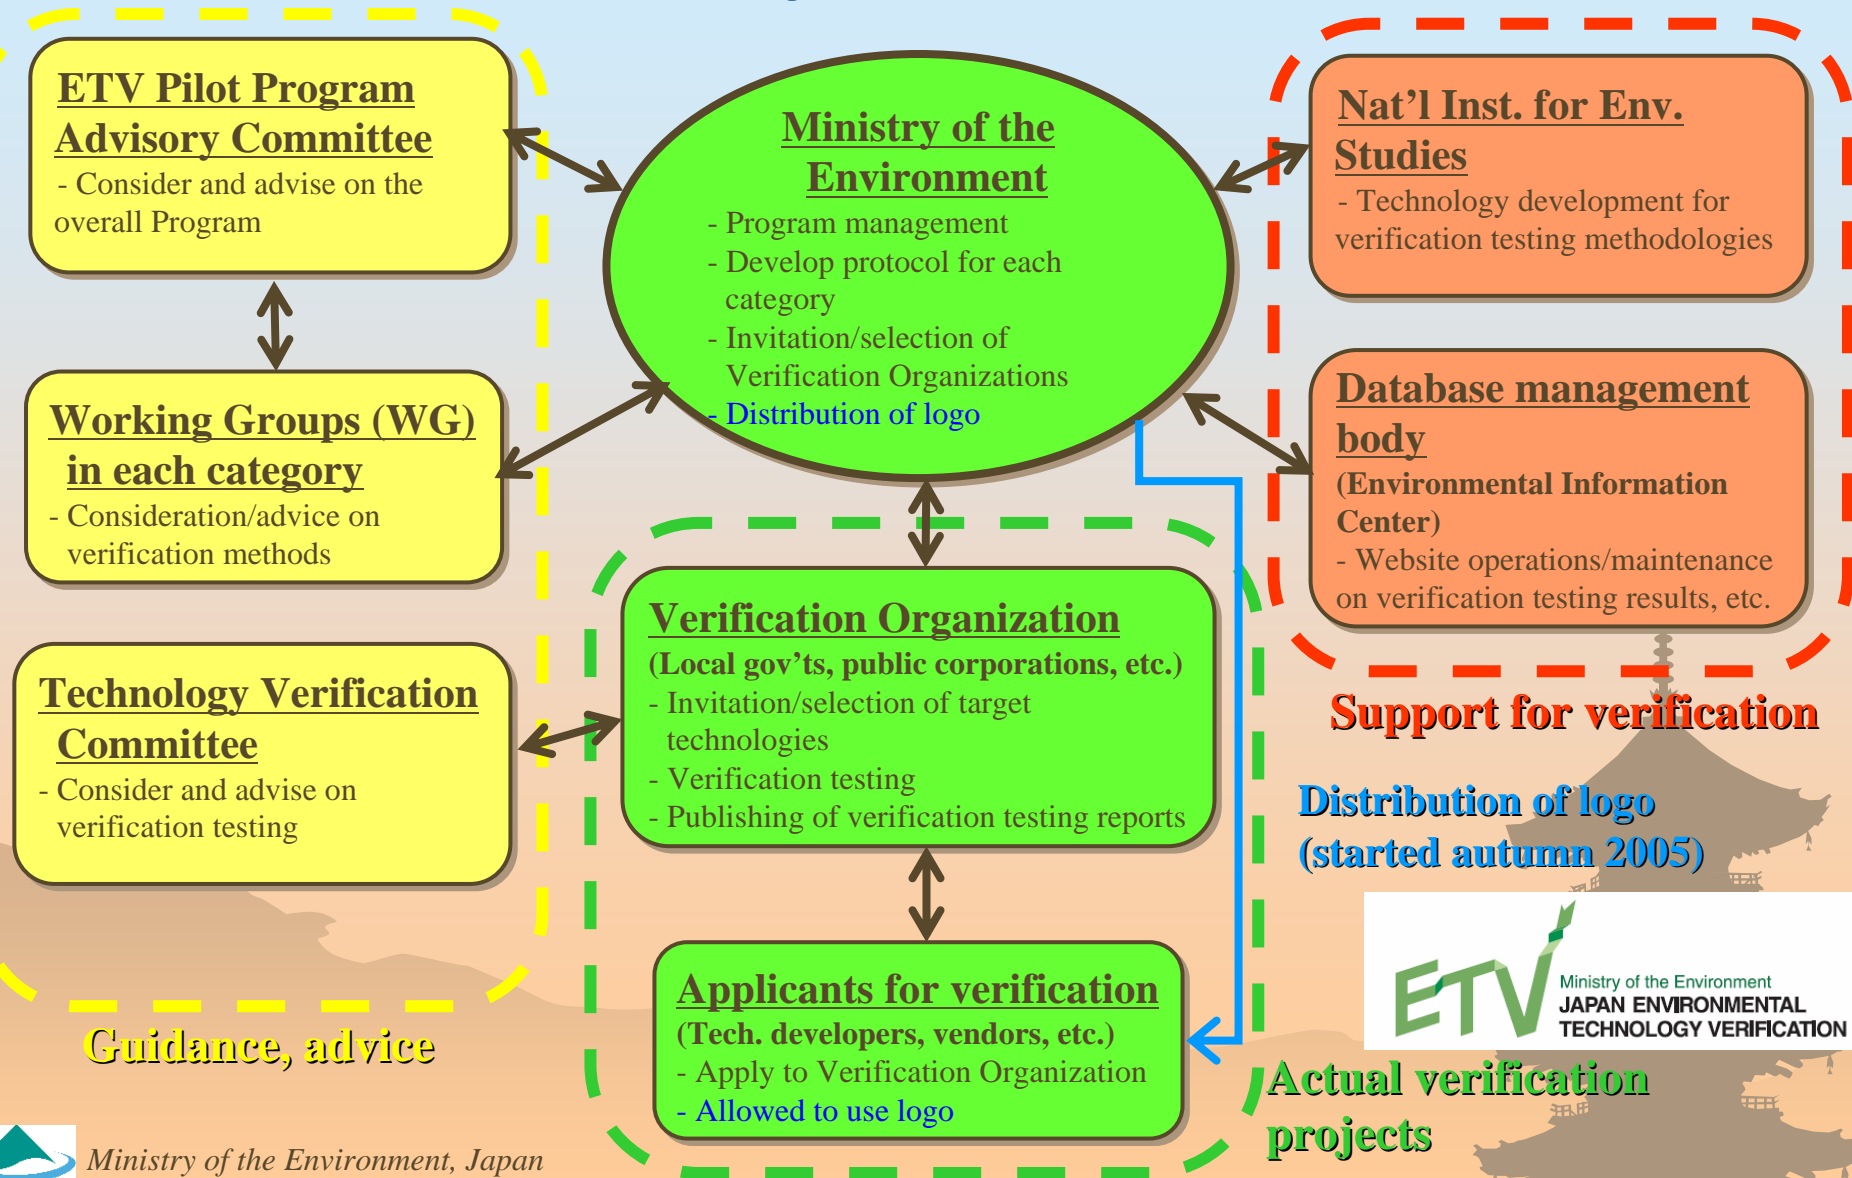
ETV Pilot Program Advisory Committee
- Consider and advise on the overall Program

Working Groups (WG) in each category
- Consideration/advice on verification methods

Technology Verification Committee
- Consider and advise on verification testing

Guidance, advice

Ministry of the Environment
- Program management
- Develop protocol for each category
- Invitation/selection of Verification Organizations
- Distribution of logo

Verification Organization
(Local gov'ts, public corporations, etc.)
- Invitation/selection of target technologies
- Verification testing
- Publishing of verification testing reports

Applicants for verification
(Tech. developers, vendors, etc.)
- Apply to Verification Organization
- Allowed to use logo

Nat'l Inst. for Env. Studies
- Technology development for verification testing methodologies

Database management body
(Environmental Information Center)
- Website operations/maintenance on verification testing results, etc.

Support for verification

Distribution of logo (started autumn 2005)

ETV Ministry of the Environment JAPAN ENVIRONMENTAL TECHNOLOGY VERIFICATION

Actual verification projects

Ministry of the Environment, Japan